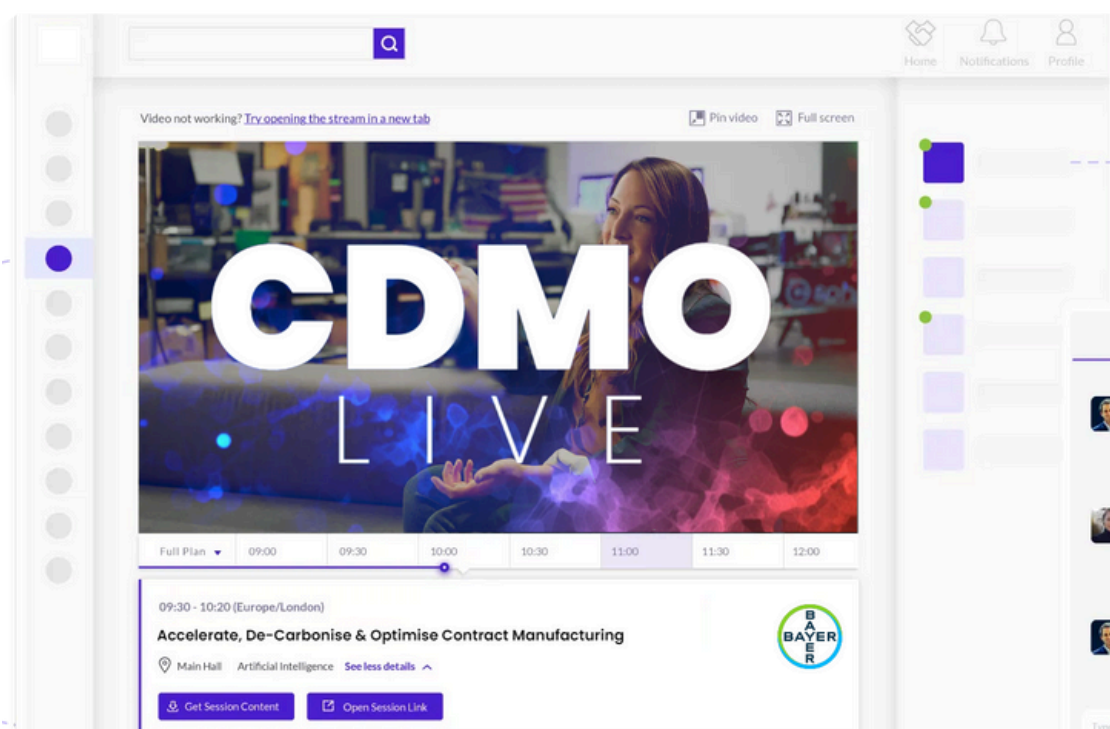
Home Notifications Profile

Video not working? Try opening the stream in a new tab

Pin video Full screen

CDMO LIVE

| Full Plan | 09:00 | 09:30 | 10:00 | 10:30 | 11:00 | 11:30 | 12:00 |
|---|---|---|---|---|---|---|---|

09:30 - 10:20 (Europe/London)

Accelerate, De-Carbonise & Optimise Contract Manufacturing

Main Hall Artificial Intelligence See less details

BAYER

Get Session Content Open Session Link